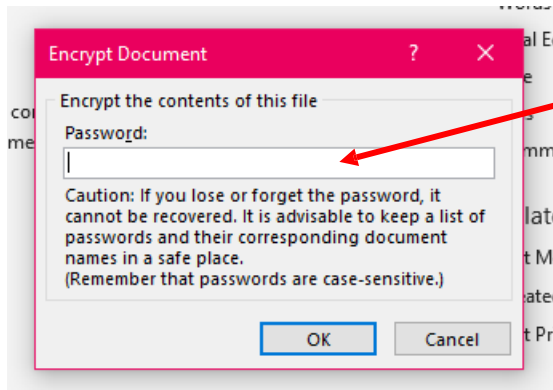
Encrypt Document
?
✕
Encrypt the contents of this file
Password:
Caution: If you lose or forget the password, it cannot be recovered. It is advisable to keep a list of passwords and their corresponding document names in a safe place.
(Remember that passwords are case-sensitive.)
OK
Cancel
Words
al E
e
s
mm
late
t M
eate
t Pr
co
me